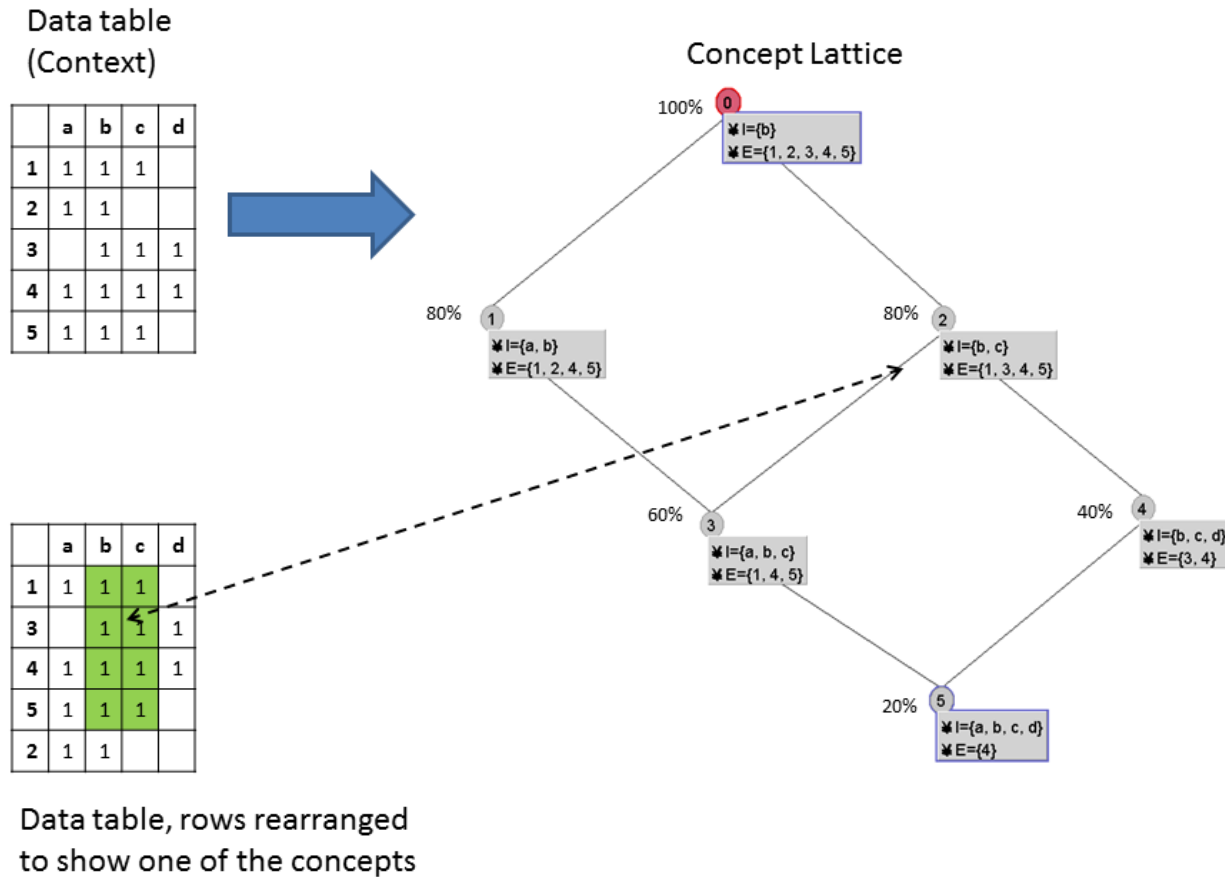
Data table (Context)

| | a | b | c | d |
|---|---|---|---|---|
| 1 | 1 | 1 | 1 | |
| 2 | 1 | 1 | | |
| 3 | | 1 | 1 | 1 |
| 4 | 1 | 1 | 1 | 1 |
| 5 | 1 | 1 | 1 | |

Concept Lattice

100% 0
I={b}
E={1, 2, 3, 4, 5}

80% 1
I={a, b}
E={1, 2, 4, 5}

80% 2
I={b, c}
E={1, 3, 4, 5}

60% 3
I={a, b, c}
E={1, 4, 5}

40% 4
I={b, c, d}
E={3, 4}

20% 5
I={a, b, c, d}
E={4}

| | a | b | c | d |
|---|---|---|---|---|
| 1 | 1 | 1 | 1 | |
| 3 | | 1 | 1 | 1 |
| 4 | 1 | 1 | 1 | 1 |
| 5 | 1 | 1 | 1 | |
| 2 | 1 | 1 | | |

Data table, rows rearranged to show one of the concepts